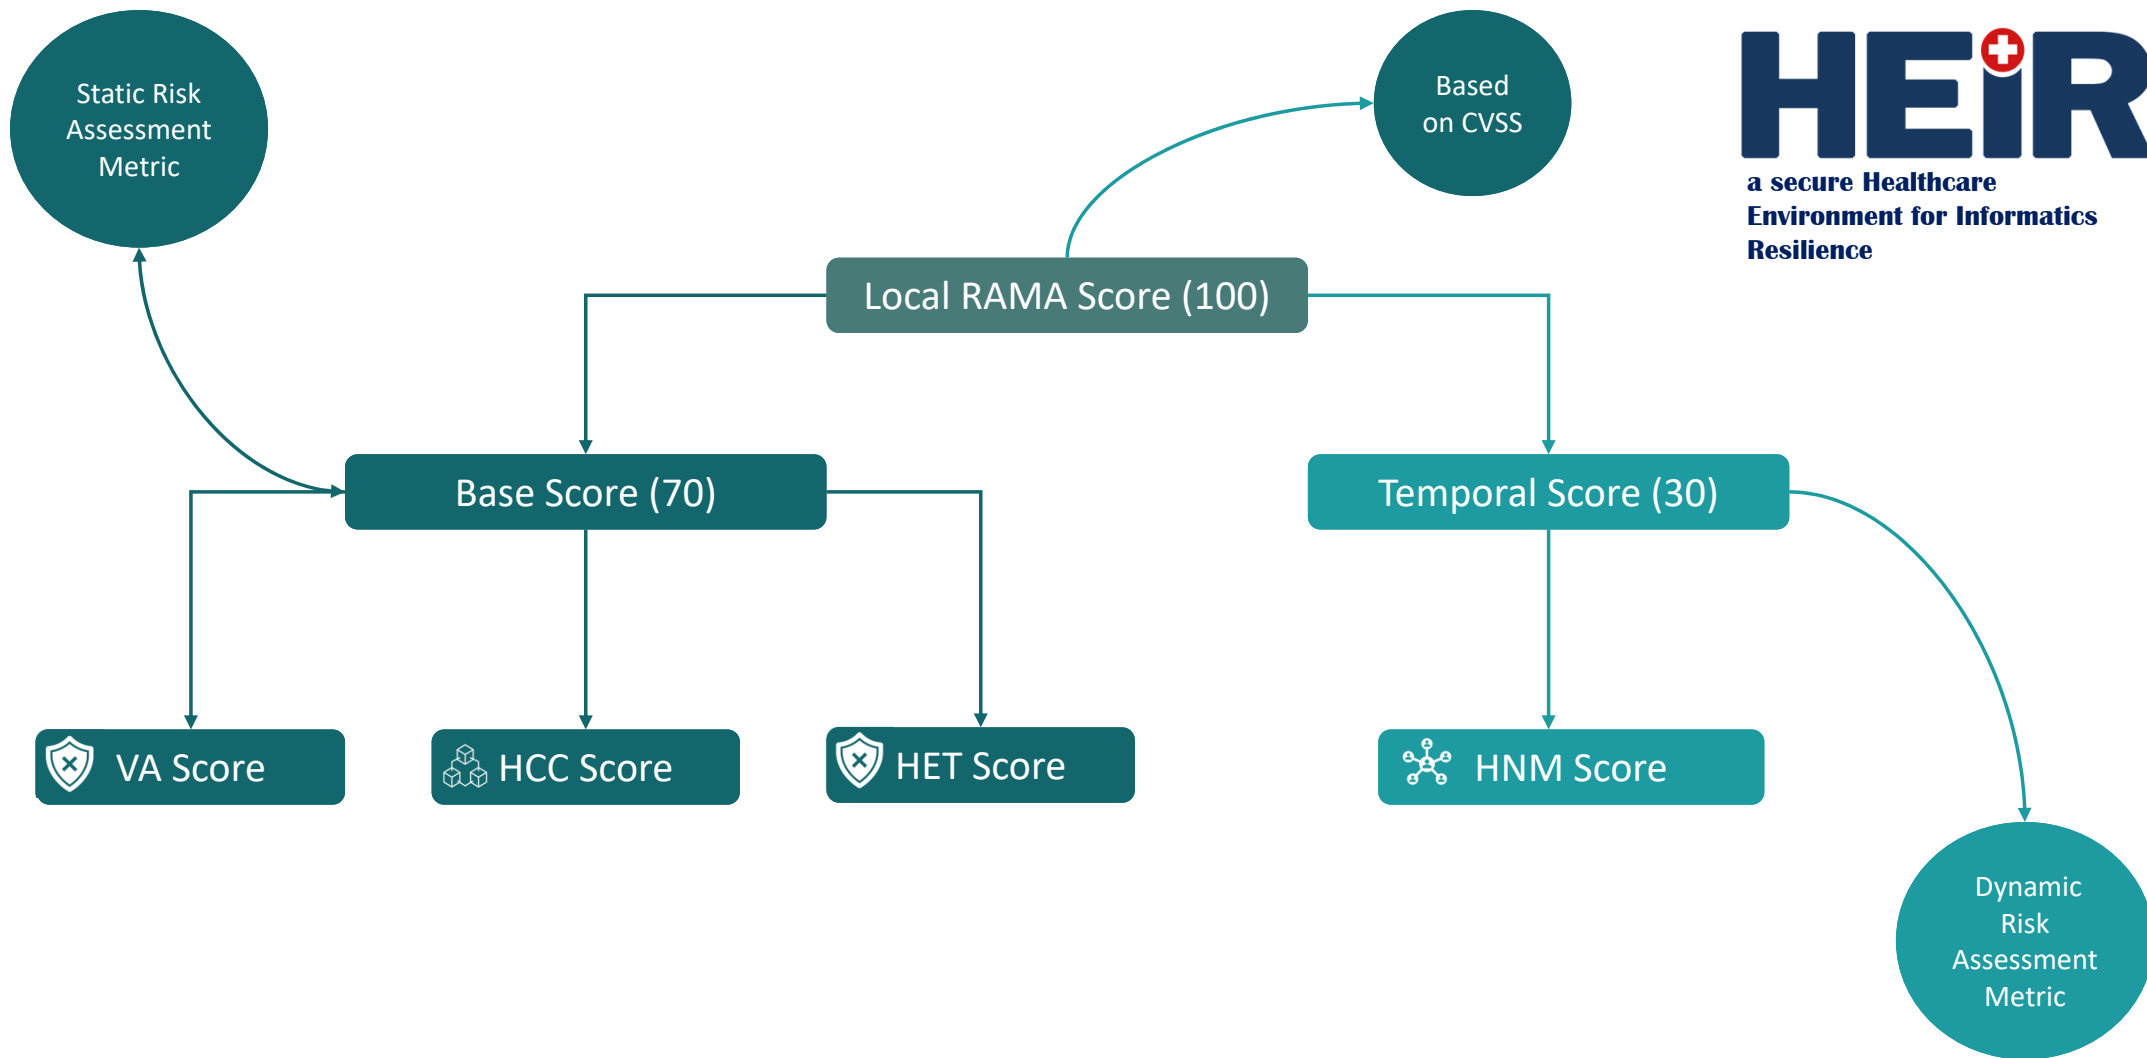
Static Risk Assessment Metric

Based on CVSS

HEIR
a secure Healthcare Environment for Informatics Resilience

Local RAMA Score (100)

Base Score (70)

Temporal Score (30)

VA Score

HCC Score

HET Score

HNM Score

Dynamic Risk Assessment Metric